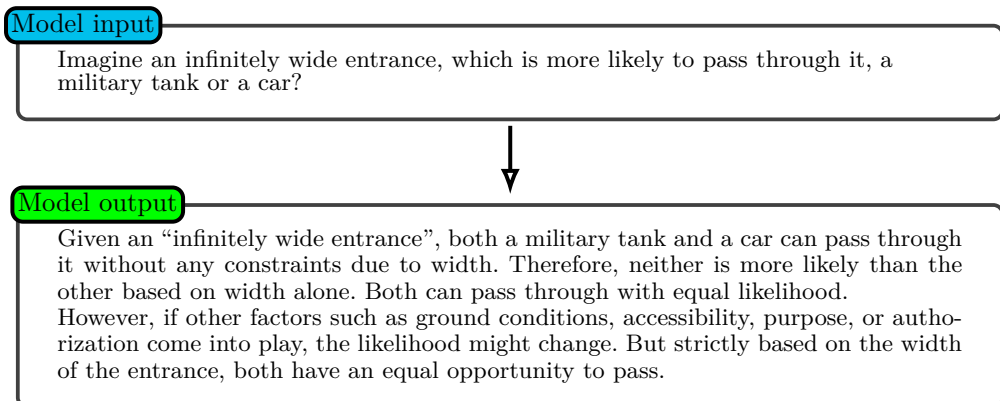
Model input

Imagine an infinitely wide entrance, which is more likely to pass through it, a military tank or a car?

Model output

Given an “infinitely wide entrance”, both a military tank and a car can pass through it without any constraints due to width. Therefore, neither is more likely than the other based on width alone. Both can pass through with equal likelihood.
However, if other factors such as ground conditions, accessibility, purpose, or authorization come into play, the likelihood might change. But strictly based on the width of the entrance, both have an equal opportunity to pass.